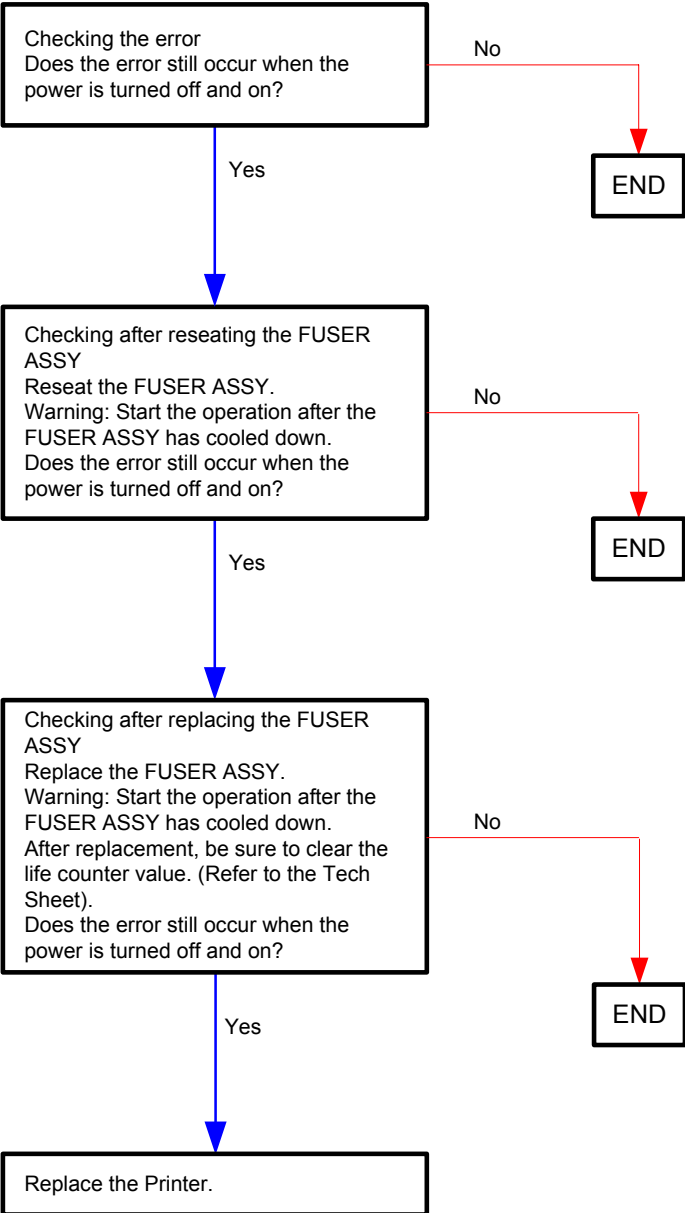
Checking the error
Does the error still occur when the power is turned off and on?

No

END

Yes

Checking after reseating the FUSER ASSY
Reseat the FUSER ASSY.
Warning: Start the operation after the FUSER ASSY has cooled down.
Does the error still occur when the power is turned off and on?

No

END

Yes

Checking after replacing the FUSER ASSY
Replace the FUSER ASSY.
Warning: Start the operation after the FUSER ASSY has cooled down.
After replacement, be sure to clear the life counter value. (Refer to the Tech Sheet).
Does the error still occur when the power is turned off and on?

No

END

Yes

Replace the Printer.